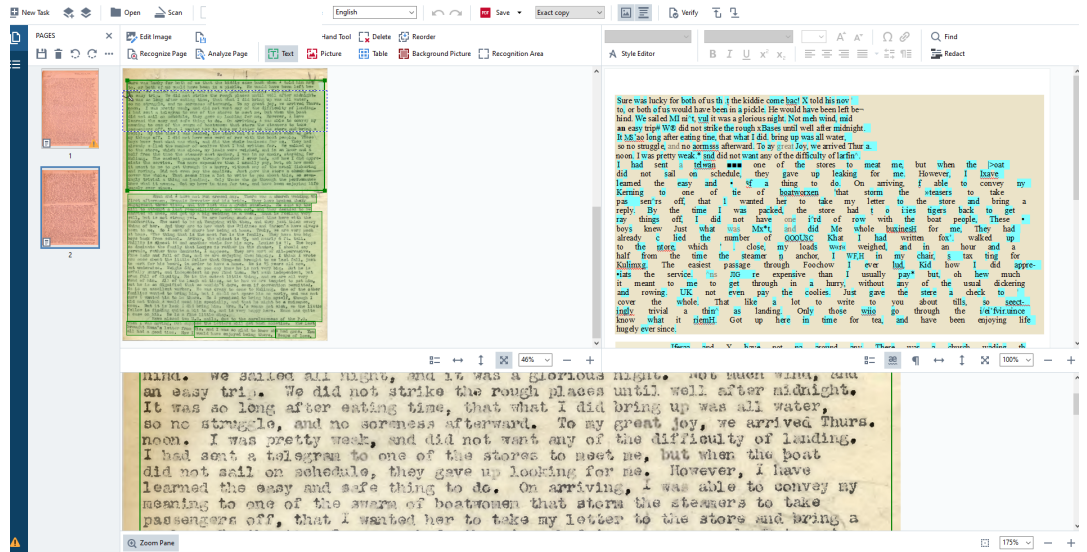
New Task Open Scan English Save Exact copy Verify

PAGES

Edit Image Recognize Page Analyze Page Hand Tool Delete Reorder Text Picture Table Background Picture Recognition Area

Style Editor Find Redact

1
2

Sure was lucky for both of us th t the kiddie come bac! X told his nov to, or both of us would have been in a pickle. He would have been left be~ hind. We sailed MI ni^t, vul it was a glorious night. Not meh wind, mid an easy trip* W® did not strike the rough xBases until well after midnight. It M£'ao long after eating time, that what I did. bring up was all water, so no struggle, and no aorms ss afterward. To my great Joy, we arrived Thur a. noon. I was pretty weak * snd did not want any of the difficulty of larfin^. I had sent a telwan ■■■ one of the stores to meet me, but when the ]>oat did not sail on schedule, they gave up leaking for me. However, I Ixave learned the easy and • $f a thing to do. On arriving, f able to convey my Kerning to one of tie of boatworxen 'that storm the »teasers to take pas sen'rs off, that I wanted her to take my letter to the store and bring a reply. By the time I was packed, the store had t o i:ies tigers back to get ray things off, I did not have one i'rd of row with the boat people, These • boys knew Just what was Mx*t, and did Me whole buxinesH for me, They had already c lied the number of OOOUSC Khat I had written fox' walked up to the store which close, my loads wore weighed, and in an hour and a half from the time the steamer n anchor, I WF,H in my chair, s tax ting for Kuliuiu;. The easiest passage through Foochow I ever lud. Kid how I did appre- •iats the service. 'ns JSG re expensive than I usually pay* but, oh hew much it meant to me to get through in a hurry, without any of the usual dickering and rowing. UK not even pay the coolies. Just gave the stere a check to cover the whole. That like a lot to write to you about tills, so seect-.ingly trivial a thin' as landing. Only those wiio go through the i/ei'fvir.uince know what it riemH. Got up here in time for tea, and have been enjoying life hugely ever since.

46% 100% 175%

hind. We sailed all night, and it was a glorious night. Not much wind, and an easy trip. We did not strike the rough places until well after midnight. It was so long after eating time, that what I did bring up was all water, so no struggle, and no soreness afterward. To my great joy, we arrived Thurs. noon. I was pretty weak, and did not want any of the difficulty of landing. I had sent a telegram to one of the stores to meet me, but when the boat did not sail on schedule, they gave up looking for me. However, I have learned the easy and safe thing to do. On arriving, I was able to convey my meaning to one of the swarm of boatwomen that storm the steamers to take passengers off, that I wanted her to take my letter to the store and bring a

Zoom Pane